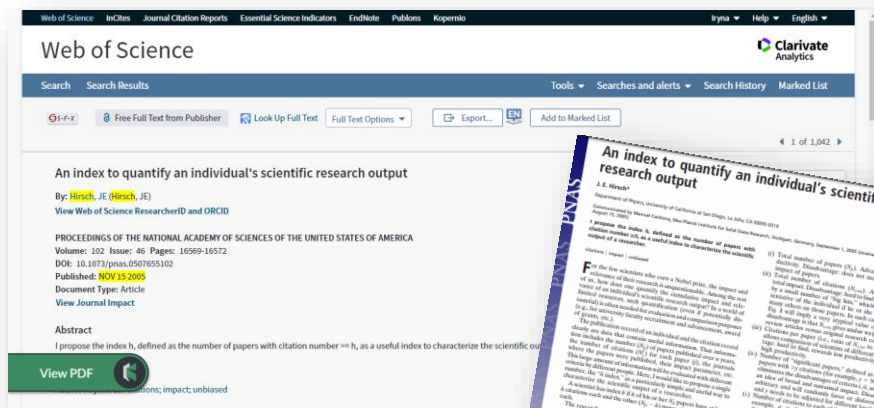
Web of Science InCites Journal Citation Reports Essential Science Indicators EndNote Publons Kopernio Iryna Help English

Web of Science

Clarivate Analytics

Search Search Results Tools Searches and alerts Search History Marked List

S·F·X Free Full Text from Publisher Look Up Full Text Full Text Options Export... Add to Marked List

1 of 1,042

An index to quantify an individual's scientific research output

By: Hirsch, JE (Hirsch, JE)
View Web of Science ResearcherID and ORCID

PROCEEDINGS OF THE NATIONAL ACADEMY OF SCIENCES OF THE UNITED STATES OF AMERICA
Volume: 102 Issue: 46 Pages: 16569-16572
DOI: 10.1073/pnas.0507655102
Published: NOV 15 2005
Document Type: Article
View Journal Impact

Abstract
I propose the index h, defined as the number of papers with citation number >= h, as a useful index to characterize the scientific ou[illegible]

View PDF

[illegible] citations; impact; unbiased

An index to quantify an individual's scientific research output

J. E. Hirsch*

Department of Physics, University of California at San Diego, La Jolla, CA 92093-0319

I propose the index h, defined as the number of papers with citation number ≥h, as a useful index to characterize the scientific output of a researcher.

For the few scientists who earn a Nobel prize, the impact and relevance of their research is unquestionable. Among the rest of us, how does one quantify the cumulative impact and relevance of an individual's scientific research output? In a world of limited resources, such quantification (even if potentially distasteful) is often needed for evaluation and comparison purposes (e.g., for university faculty recruitment and advancement, award of grants, etc.).

The publication record of an individual and the citation record clearly are data that contain useful information. That information includes the number ($N_p$) of papers published over $n$ years, the number of citations ($N_c^j$) for each paper ($j$), the journals where the papers were published, their impact parameter, etc. This large amount of information will be evaluated with different criteria by different people. Here, I would like to propose a single number, the "h index," as a particularly simple and useful way to characterize the scientific output of a researcher.

A scientist has index h if h of his or her $N_p$ papers have at least h citations each and the other ($N_p - h$) papers have ≤h citations each.

(i) Total number of papers ($N_p$). Advantage: measures productivity. Disadvantage: does not measure importance or impact of papers.
(ii) Total number of citations ($N_{c,tot}$). Advantage: measures total impact. Disadvantage: hard to find and may be inflated by a small number of "big hits," which may not be representative of the individual if he or she is a coauthor with many others on those papers. In such cases, the relation in Eq. 1 will imply a very atypical value of m. Another disadvantage is that $N_{c,tot}$ gives undue weight to highly cited review articles versus original research contributions.
(iii) Citations per paper (i.e., ratio of $N_{c,tot}$ to $N_p$). Advantage: allows comparison of scientists of different ages. Disadvantage: hard to find, rewards low productivity, and penalizes high productivity.
(iv) Number of "significant papers," defined as the number of papers with >y citations (for example, y = 50). Advantage: eliminates the disadvantages of criteria i, ii, iii and gives an idea of broad and sustained impact. Disadvantage: y is arbitrary and will randomly favor or disfavor individuals, and y needs to be adjusted for different levels of seniority.